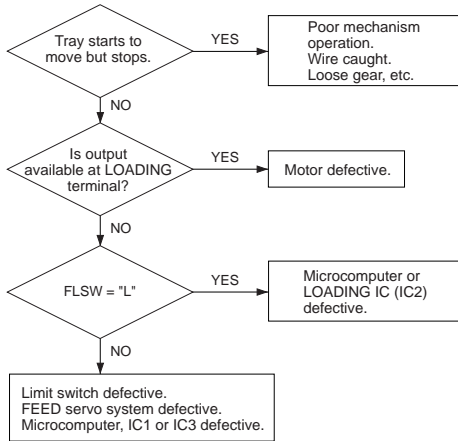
Tray starts to move but stops.

YES

Poor mechanism operation.
Wire caught.
Loose gear, etc.

NO

Is output available at LOADING terminal?

YES

Motor defective.

NO

FLSW = "L"

YES

Microcomputer or LOADING IC (IC2) defective.

NO

Limit switch defective.
FEED servo system defective.
Microcomputer, IC1 or IC3 defective.